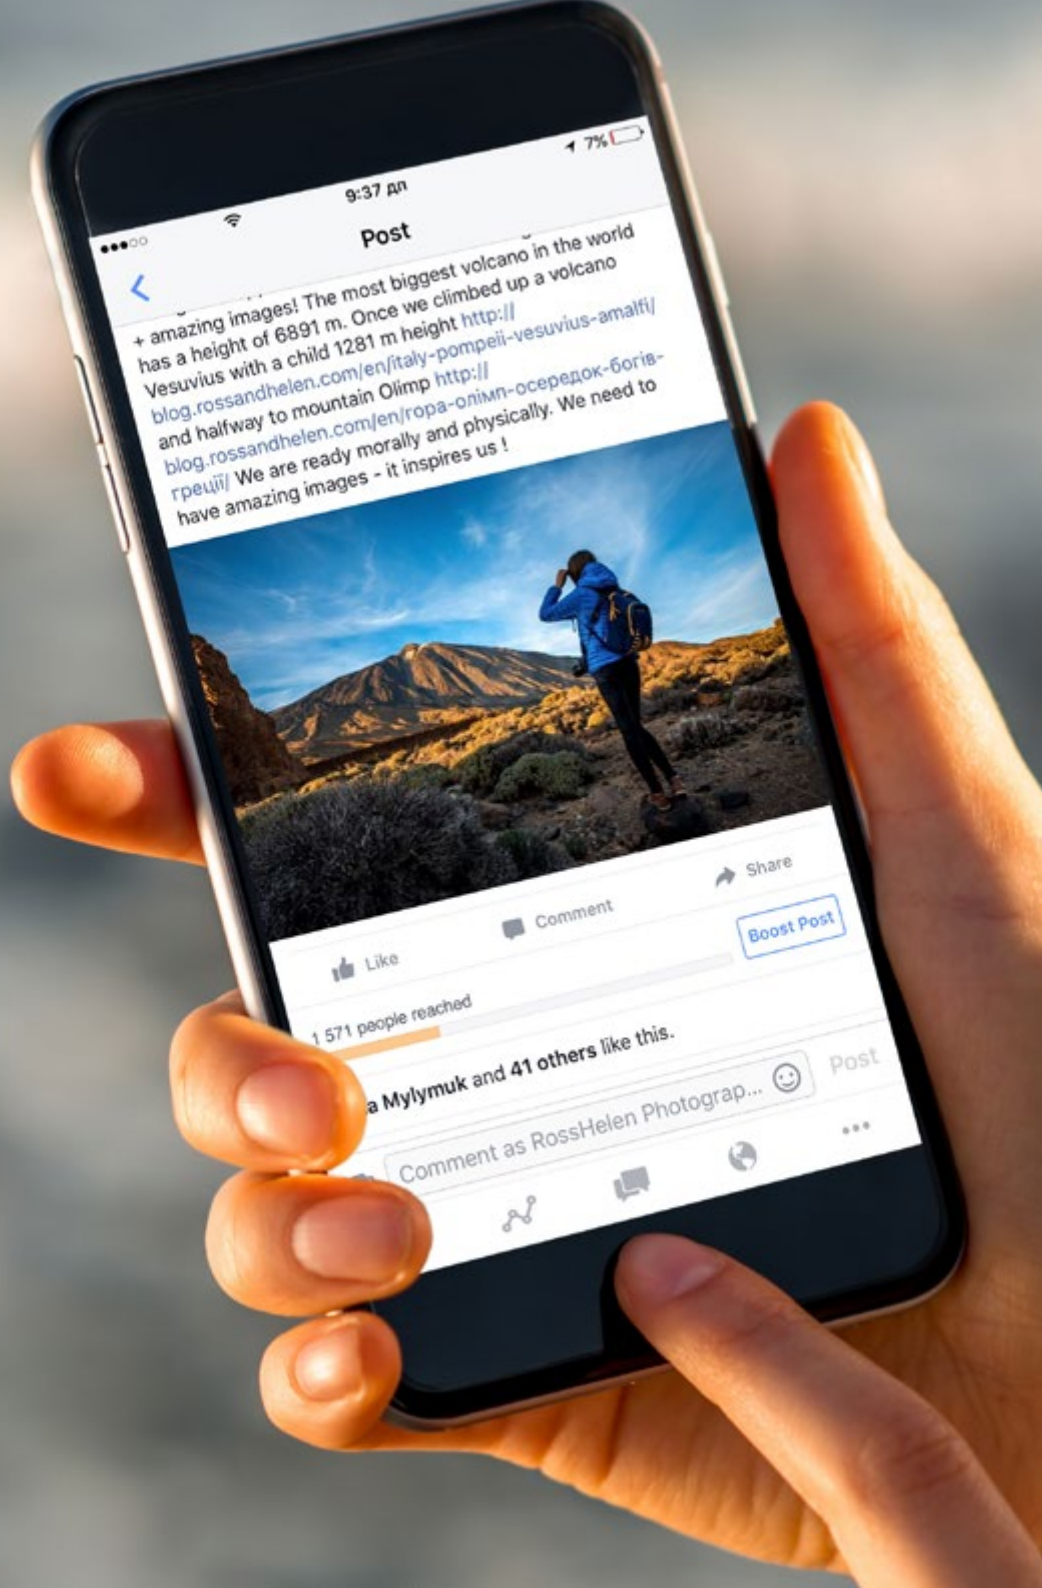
9:37 дп
7%
Post

+ amazing images! The most biggest volcano in the world has a height of 6891 m. Once we climbed up a volcano Vesuvius with a child 1281 m height http://blog.rossandhelen.com/en/italy-pompeii-vesuvius-amalfi/ and halfway to mountain Olimp http://blog.rossandhelen.com/en/ropa-олімп-осередок-богів-греції/ We are ready morally and physically. We need to have amazing images - it inspires us !

Like
Comment
Share
Boost Post

1 571 people reached

a Mylymuk and 41 others like this.

Comment as RossHelen Photograp...
Post